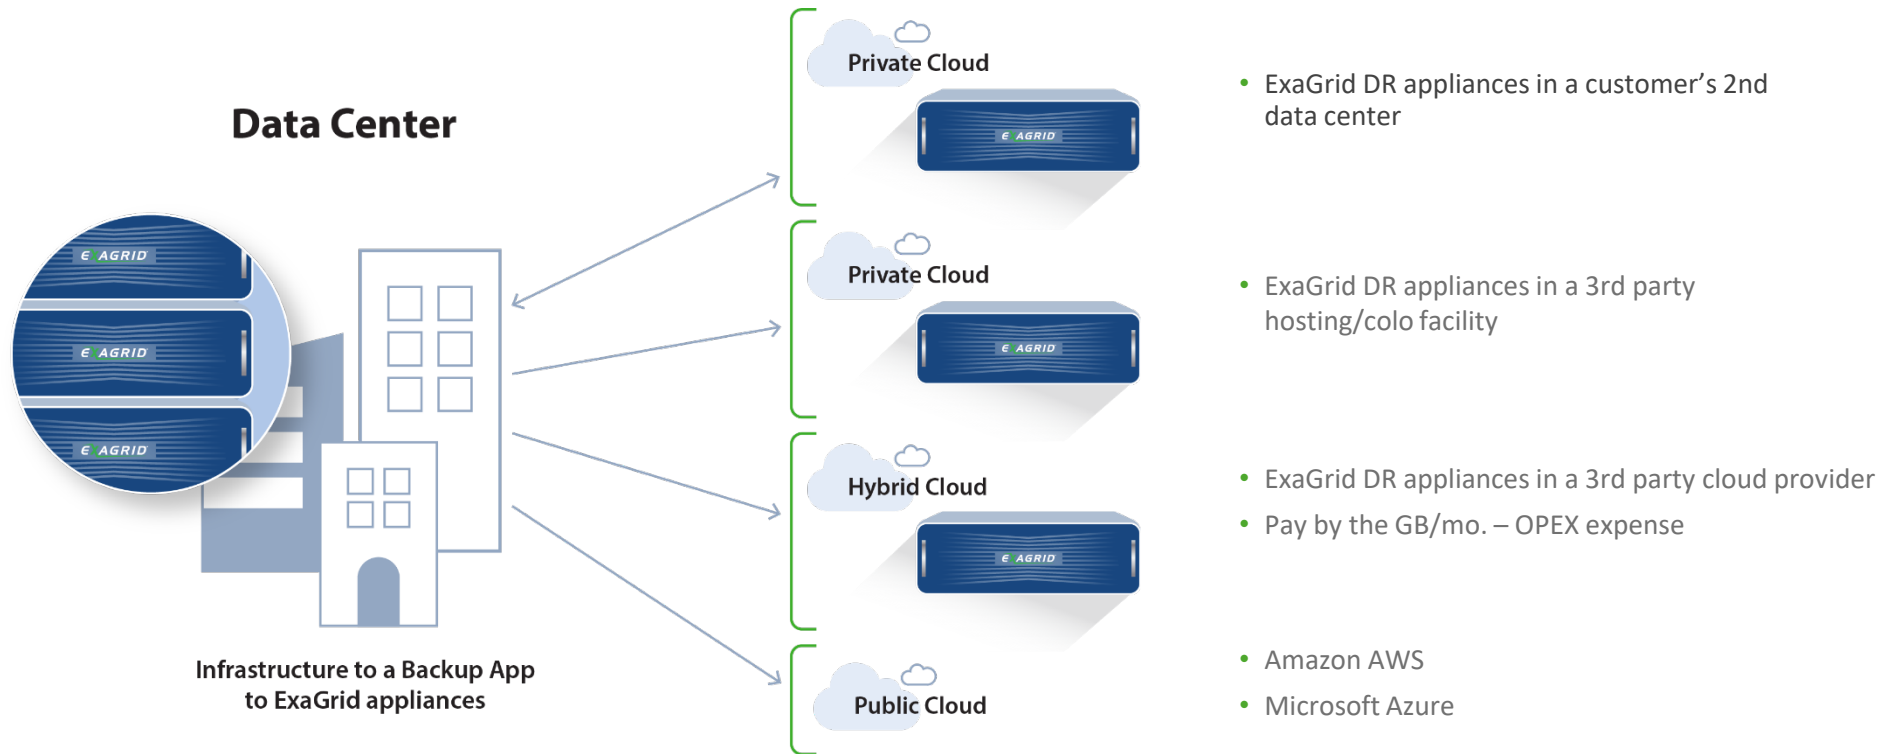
Data Center

EXAGRID
EXAGRID
EXAGRID

Infrastructure to a Backup App to ExaGrid appliances

Private Cloud

EXAGRID

Private Cloud

EXAGRID

Hybrid Cloud

EXAGRID

Public Cloud

• ExaGrid DR appliances in a customer's 2nd data center

• ExaGrid DR appliances in a 3rd party hosting/colo facility

• ExaGrid DR appliances in a 3rd party cloud provider
• Pay by the GB/mo. – OPEX expense

• Amazon AWS
• Microsoft Azure